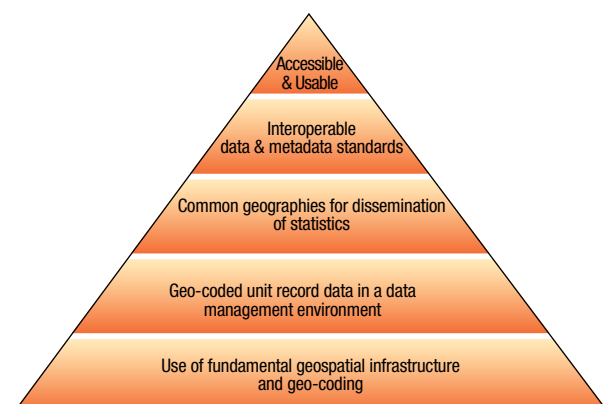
Accessible & Usable

Interoperable data & metadata standards

Common geographies for dissemination of statistics

Geo-coded unit record data in a data management environment

Use of fundamental geospatial infrastructure and geo-coding